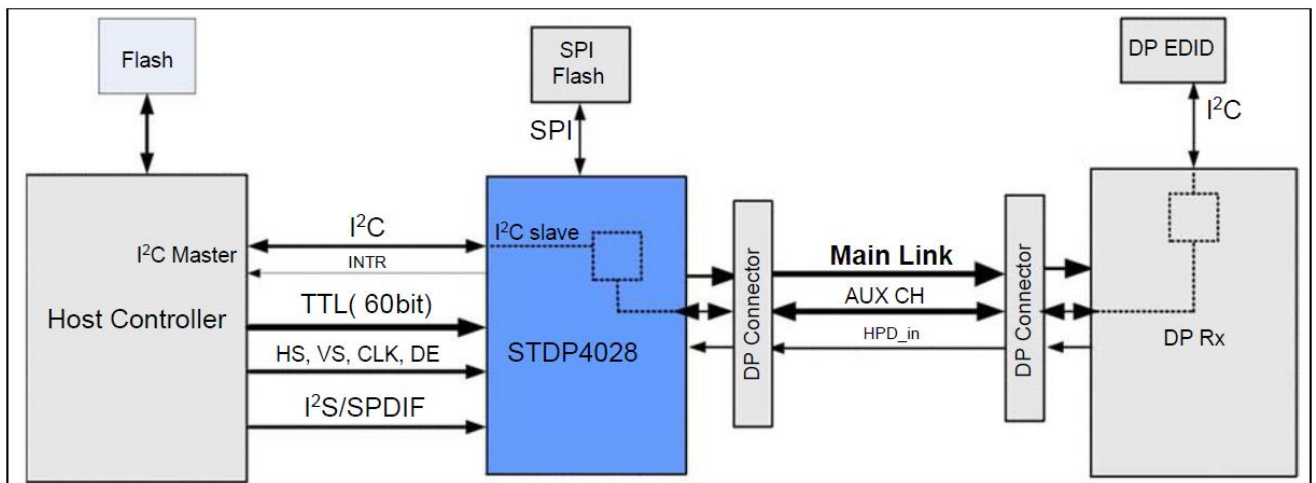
Flash

SPI Flash

SPI

DP EDID

$I^2C$

$I^2C$ Master

Host Controller

$I^2C$

INTR

TTL( 60bit)

HS, VS, CLK, DE

$I^2S$/SPDIF

$I^2C$ slave

STDP4028

DP Connector

Main Link

AUX CH

HPD_in

DP Connector

DP Rx